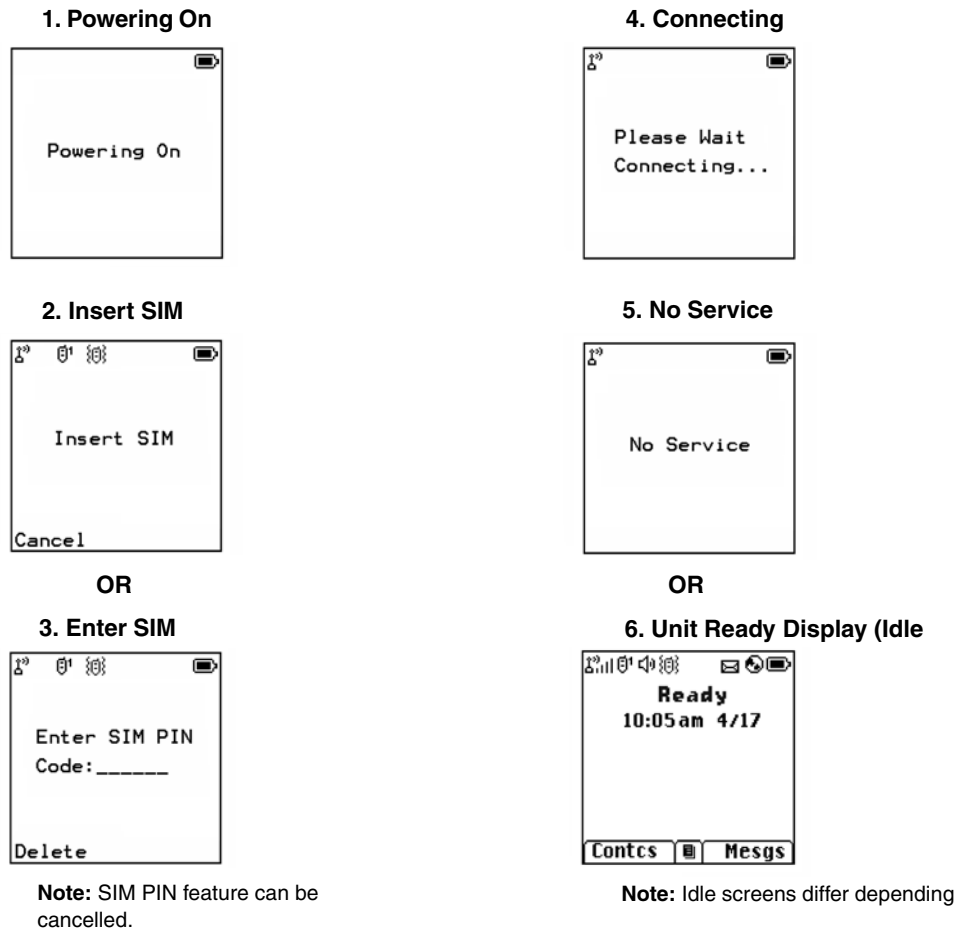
1. Powering On

Powering On

2. Insert SIM

Insert SIM

Cancel

OR

3. Enter SIM

Enter SIM PIN
Code:______

Delete

**Note:** SIM PIN feature can be cancelled.

4. Connecting

Please Wait
Connecting...

5. No Service

No Service

OR

6. Unit Ready Display (Idle

Ready
10:05am 4/17

Contcs | Mesgs

**Note:** Idle screens differ depending